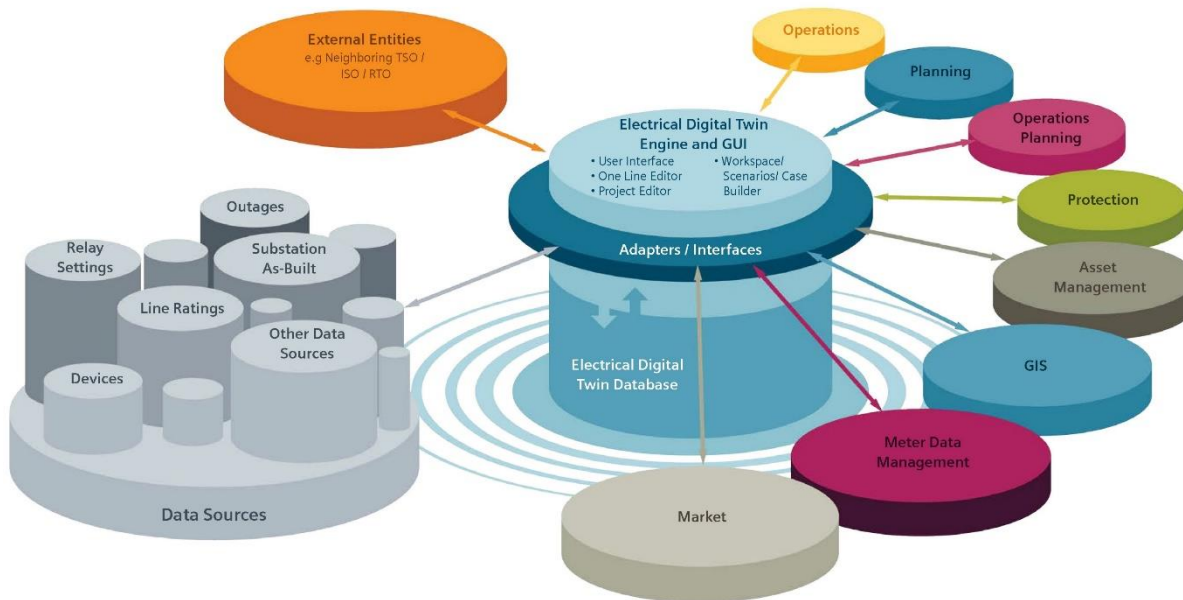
External Entities
e.g Neighboring TSO / ISO / RTO

Operations

Planning

Operations Planning

Electrical Digital Twin Engine and GUI
• User Interface
• One Line Editor
• Project Editor
• Workspace/ Scenarios/ Case Builder

Protection

Adapters / Interfaces

Asset Management

Outages

Relay Settings

Substation As-Built

Line Ratings

Other Data Sources

Devices

Electrical Digital Twin Database

GIS

Meter Data Management

Data Sources

Market